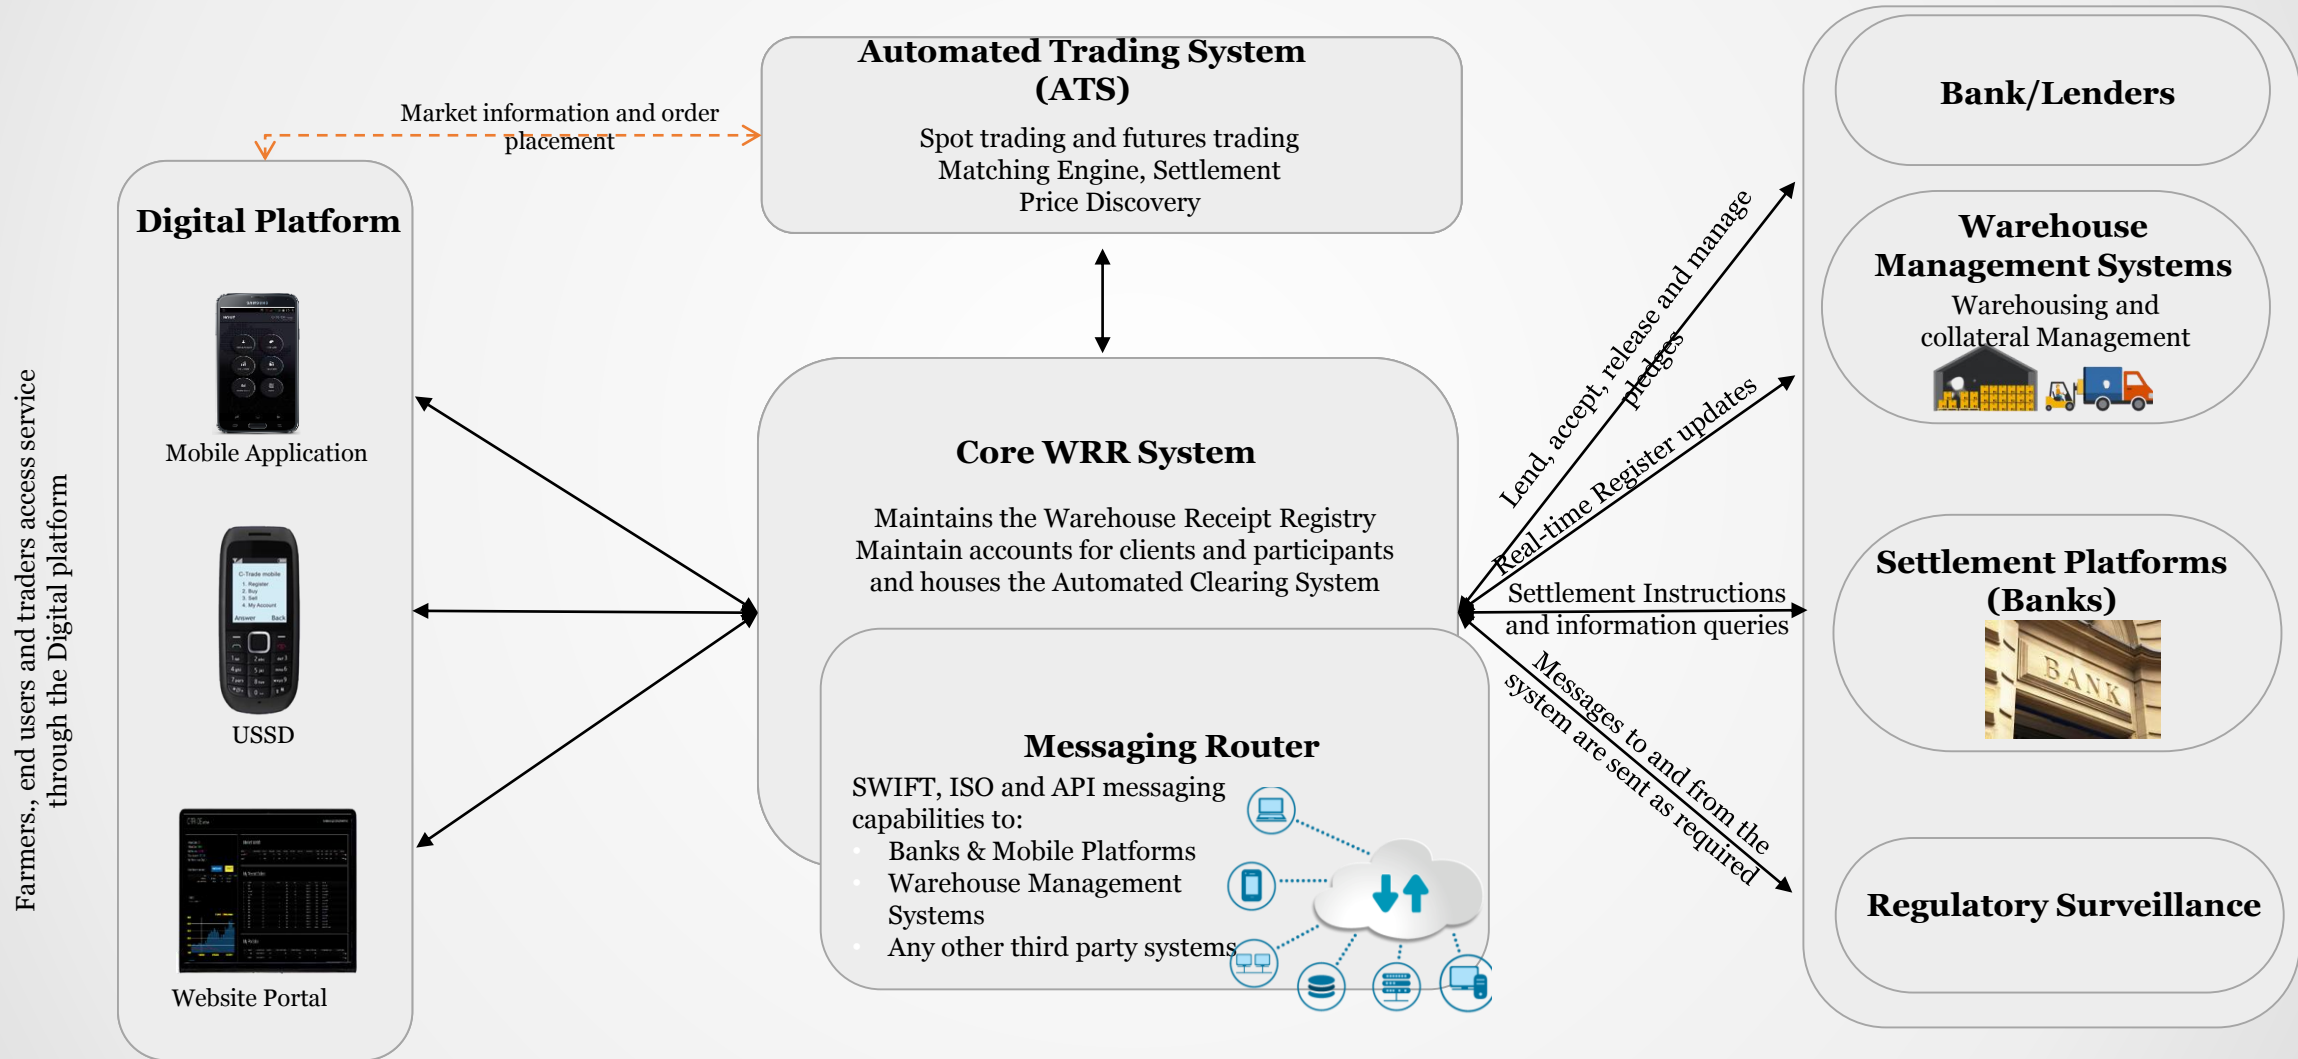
Farmers., end users and traders access service through the Digital platform

Market information and order placement

Automated Trading System (ATS)

Spot trading and futures trading
Matching Engine, Settlement
Price Discovery

Digital Platform

Mobile Application

USSD

Website Portal

Core WRR System

Maintains the Warehouse Receipt Registry
Maintain accounts for clients and participants and houses the Automated Clearing System

Messaging Router

SWIFT, ISO and API messaging capabilities to:
- Banks & Mobile Platforms
- Warehouse Management Systems
- Any other third party systems

Lend, accept, release and manage pledges

Real-time Register updates

Settlement Instructions and information queries

Messages to and from the system are sent as required

Bank/Lenders

Warehouse Management Systems
Warehousing and collateral Management

Settlement Platforms (Banks)

BANK

Regulatory Surveillance